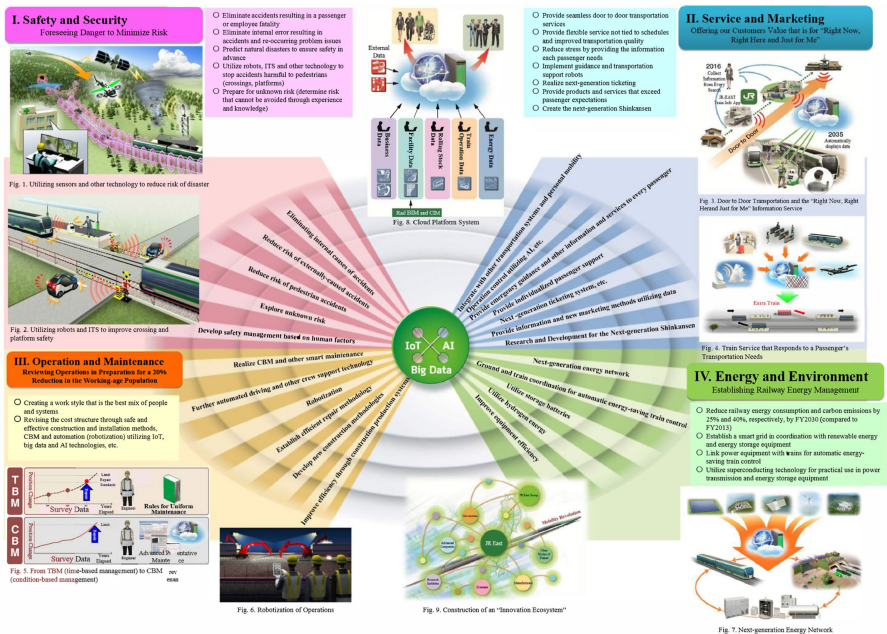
I. Safety and Security
Foreseeing Danger to Minimize Risk

○ Eliminate accidents resulting in a passenger or employee fatality
○ Eliminate internal error resulting in accidents and re-occurring problem issues
○ Predict natural disasters to ensure safety in advance
○ Utilize robots, ITS and other technology to stop accidents harmful to pedestrians (crossings, platforms)
○ Prepare for unknown risk (determine risk that cannot be avoided through experience and knowledge)

Fig. 1. Utilizing sensors and other technology to reduce risk of disaster

Fig. 2. Utilizing robots and ITS to improve crossing and platform safety

External Data

Business Data
Facility Data
Rolling Stock Data
Train Operation Data
Energy Data

Rail BIM and CIM

Fig. 8. Cloud Platform System

○ Provide seamless door to door transportation services
○ Provide flexible service not tied to schedules and improved transportation quality
○ Reduce stress by providing the information each passenger needs
○ Implement guidance and transportation support robots
○ Realize next-generation ticketing
○ Provide products and services that exceed passenger expectations
○ Create the next-generation Shinkansen

II. Service and Marketing
Offering our Customers Value that is for "Right Now, Right Here and Just for Me"

2016
Collect Information from Every Source
JR-EAST Train Info App
Door to Door
2035
Automatically displays data

Fig. 3. Door to Door Transportation and the "Right Now, Right Heraed Just for Me" Information Service

Extra Train

Fig. 4. Train Service that Responds to a Passenger's Transportation Needs

Eliminating internal causes of accidents
Reduce risk of externally-caused accidents
Reduce risk of pedestrian accidents
Explore unknown risk
Develop safety management based on human factors

Integrate with other transportation systems and personal mobility
Operations control utilizing AI, etc.
Provide emergency guidance and other information and services to every passenger
Provide individualized passenger support
Next-generation ticketing system, etc.
Provide information and new marketing methods utilizing data
Research and Development for the Next-generation Shinkansen

IoT
AI
Big Data

Realize CBM and other smart maintenance
Further automated driving and other crew support technology
Robotization
Establish efficient repair methodologies
Develop new construction methodologies
Improve efficiency through construction production systems

Next-generation energy network
Ground and train coordination for automatic energy-saving train control
Utilize storage batteries
Utilize hydrogen energy
Improve equipment efficiency

III. Operation and Maintenance
Reviewing Operations in Preparation for a 20% Reduction in the Working-age Population

○ Creating a work style that is the best mix of people and systems
○ Revising the cost structure through safe and effective construction and installation methods, CBM and automation (robotization) utilizing IoT, big data and AI technologies, etc.

TBM
Position Change
Limit
Repair
Standards
Survey Data
Years Elapsed
Engineer
Rules for Uniform Maintenance

CBM
Position Change
Limit
Survey Data
Years Elapsed
Engineer
Advanced Pr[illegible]entative Mainte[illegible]nce

Fig. 5. From TBM (time-based management) to CBM (condition-based management)

Fig. 6. Robotization of Operations

JR East
Mobility Revolution

Fig. 9. Construction of an "Innovation Ecosystem"

IV. Energy and Environment
Establishing Railway Energy Management

○ Reduce railway energy consumption and carbon emissions by 25% and 40%, respectively, by FY2030 (compared to FY2013)
○ Establish a smart grid in coordination with renewable energy and energy storage equipment
○ Link power equipment with trains for automatic energy-saving train control
○ Utilize superconducting technology for practical use in power transmission and energy storage equipment

Fig. 7. Next-generation Energy Network